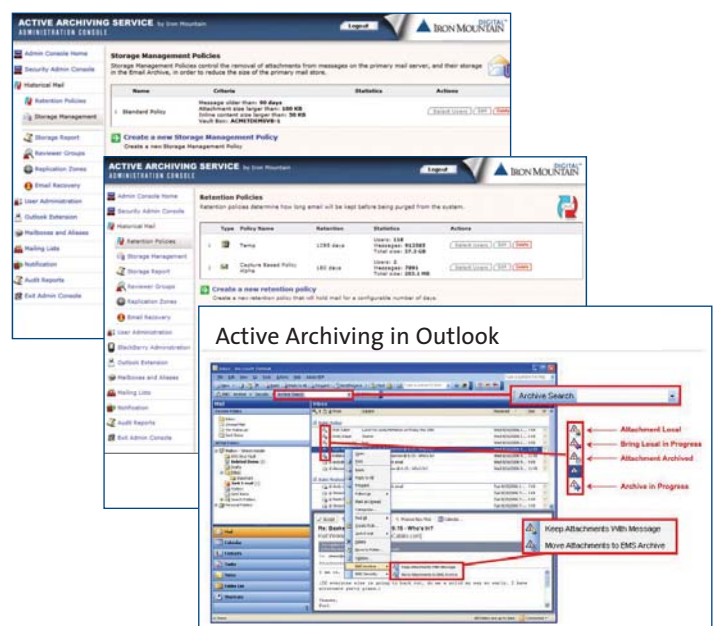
ACTIVE ARCHIVING SERVICE by Iron Mountain
ADMINISTRATION CONSOLE

Logout

IRON MOUNTAIN DIGITAL

Admin Console Home
Security Admin Console
Historical Mail
Retention Policies
Storage Management
Storage Report
Reviewer Groups
Replication Zones
Email Recovery
User Administration
Outlook Extension
Mailboxes and Aliases
Mailing Lists
Notification
Audit Reports
Exit Admin Console

Storage Management Policies
Storage Management Policies control the removal of attachments from messages on the primary mail server, and their storage in the Email Archive, in order to reduce the size of the primary mail store.

| Name | Criteria | Statistics | Actions |
|---|---|---|---|
| 1 Standard Policy | Message older than: 90 days Attachment size larger than: 100 KB Inline content size larger than: 50 KB Vault Box: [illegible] | | Select Users Off Delete |

Create a new Storage Management Policy
Create a new Storage Management policy

ACTIVE ARCHIVING SERVICE by Iron Mountain
ADMINISTRATION CONSOLE

Logout

IRON MOUNTAIN DIGITAL

Admin Console Home
Security Admin Console
Historical Mail
Retention Policies
Storage Management
Storage Report
Reviewer Groups
Replication Zones
Email Recovery
User Administration
BlackBerry Administration
Outlook Extension
Mailboxes and Aliases
Mailing Lists
Notification
Audit Reports
Exit Admin Console

Retention Policies
Retention policies determine how long email will be kept before being purged from the system.

| Type | Policy Name | Retention | Statistics | Actions |
|---|---|---|---|---|
| 1 | Temp | 1095 days | Users: 158 Messages: 912085 Total size: 37.2 GB | Select Users Off Delete |
| 2 | Capture Based Policy Alpha | 180 days | Users: 2 Messages: 7991 Total size: 283.1 MB | Select Users Off Delete |

Create a new retention policy
Create a new retention policy that will hold mail for a configurable number of days.

Active Archiving in Outlook

Archive Search

Attachment Local
Bring Local in Progress
Attachment Archived
Archive in Progress

Keep Attachments With Message
Move Attachments to EMS Archive